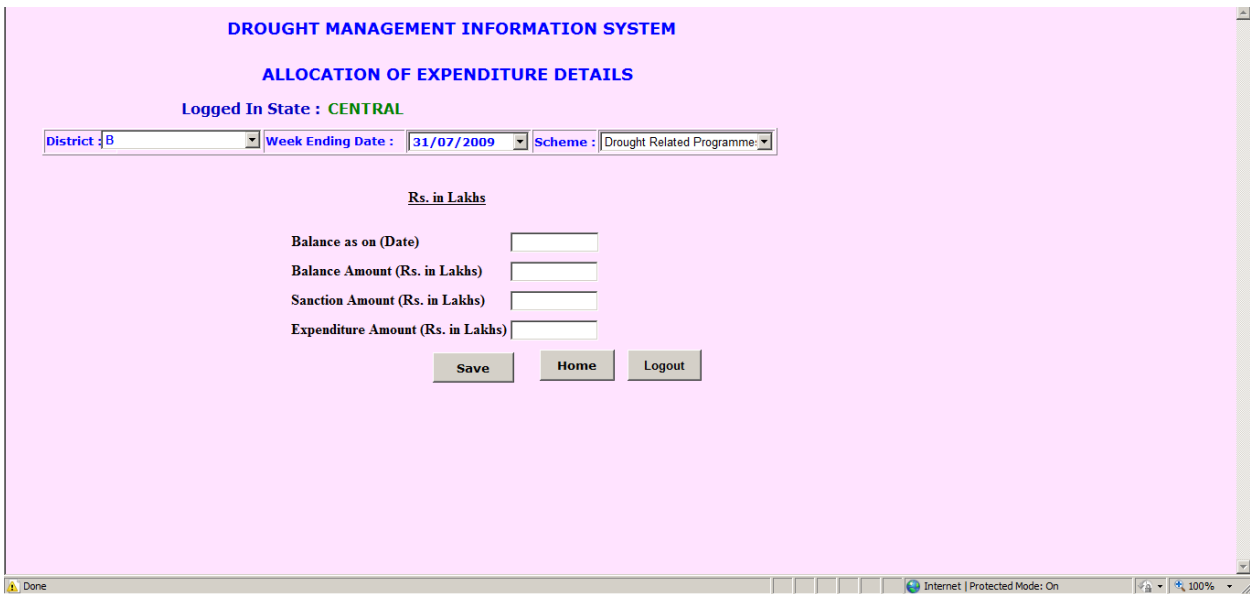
DROUGHT MANAGEMENT INFORMATION SYSTEM

ALLOCATION OF EXPENDITURE DETAILS

Logged In State : CENTRAL

District : B Week Ending Date : 31/07/2009 Scheme : Drought Related Programme

Rs. in Lakhs

Balance as on (Date)

Balance Amount (Rs. in Lakhs)

Sanction Amount (Rs. in Lakhs)

Expenditure Amount (Rs. in Lakhs)

Save Home Logout

Done

Internet | Protected Mode: On

100%